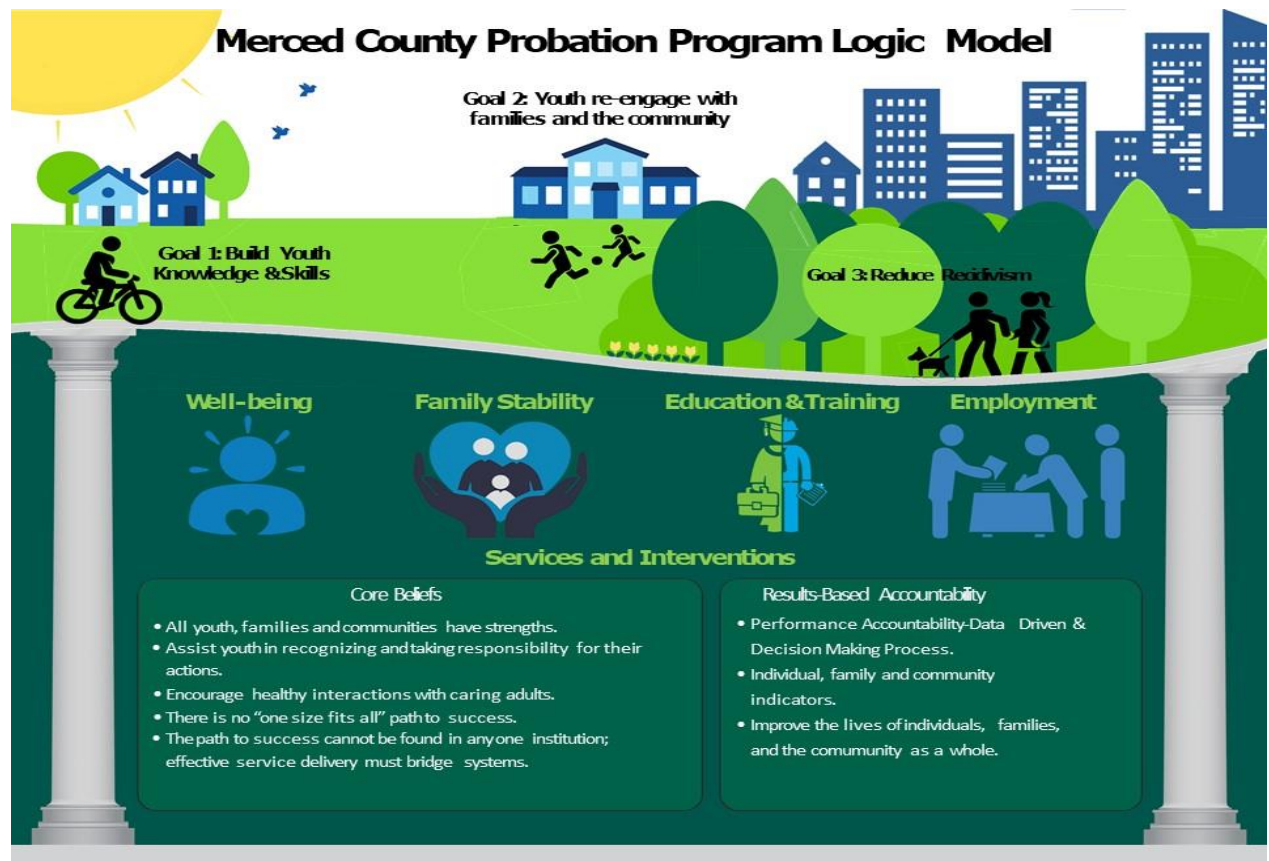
Merced County Probation Program Logic Model

Goal 2: Youth re-engage with families and the community

Goal 1: Build Youth Knowledge &Skills

Goal 3: Reduce Recidivism

Well-being

Family Stability

Education &Training

Employment

Services and Interventions

Core Beliefs

• All youth, families and communities have strengths.
• Assist youth in recognizing and taking responsibility for their actions.
• Encourage healthy interactions with caring adults.
• There is no "one size fits all" path to success.
• The path to success cannot be found in any one institution; effective service delivery must bridge systems.

Results-Based Accountability

• Performance Accountability-Data Driven & Decision Making Process.
• Individual, family and community indicators.
• Improve the lives of individuals, families, and the comumunity as a whole.